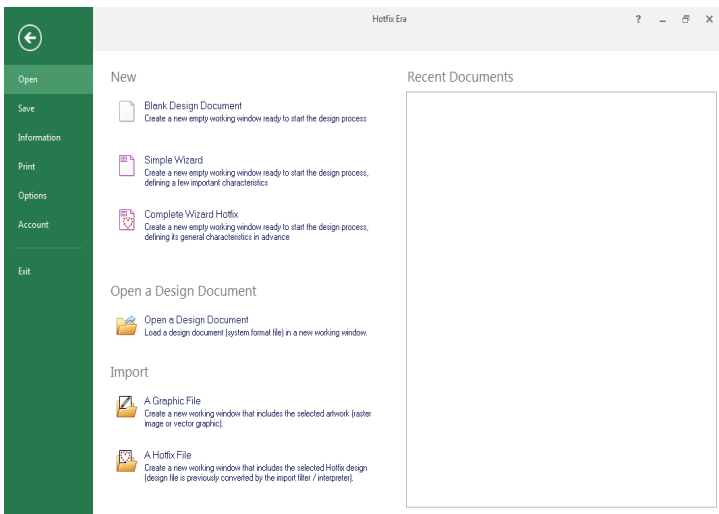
Hotfix Era

? – ✕

Open
Save
Information
Print
Options
Account
Exit

New

Blank Design Document
Create a new empty working window ready to start the design process

Simple Wizard
Create a new empty working window ready to start the design process, defining a few important characteristics

Complete Wizard Hotfix
Create a new empty working window ready to start the design process, defining its general characteristics in advance

Open a Design Document

Open a Design Document
Load a design document (system format file) in a new working window.

Import

A Graphic File
Create a new working window that includes the selected artwork (raster image or vector graphic).

A Hotfix File
Create a new working window that includes the selected Hotfix design (design file is previously converted by the import filter / interpreter).

Recent Documents